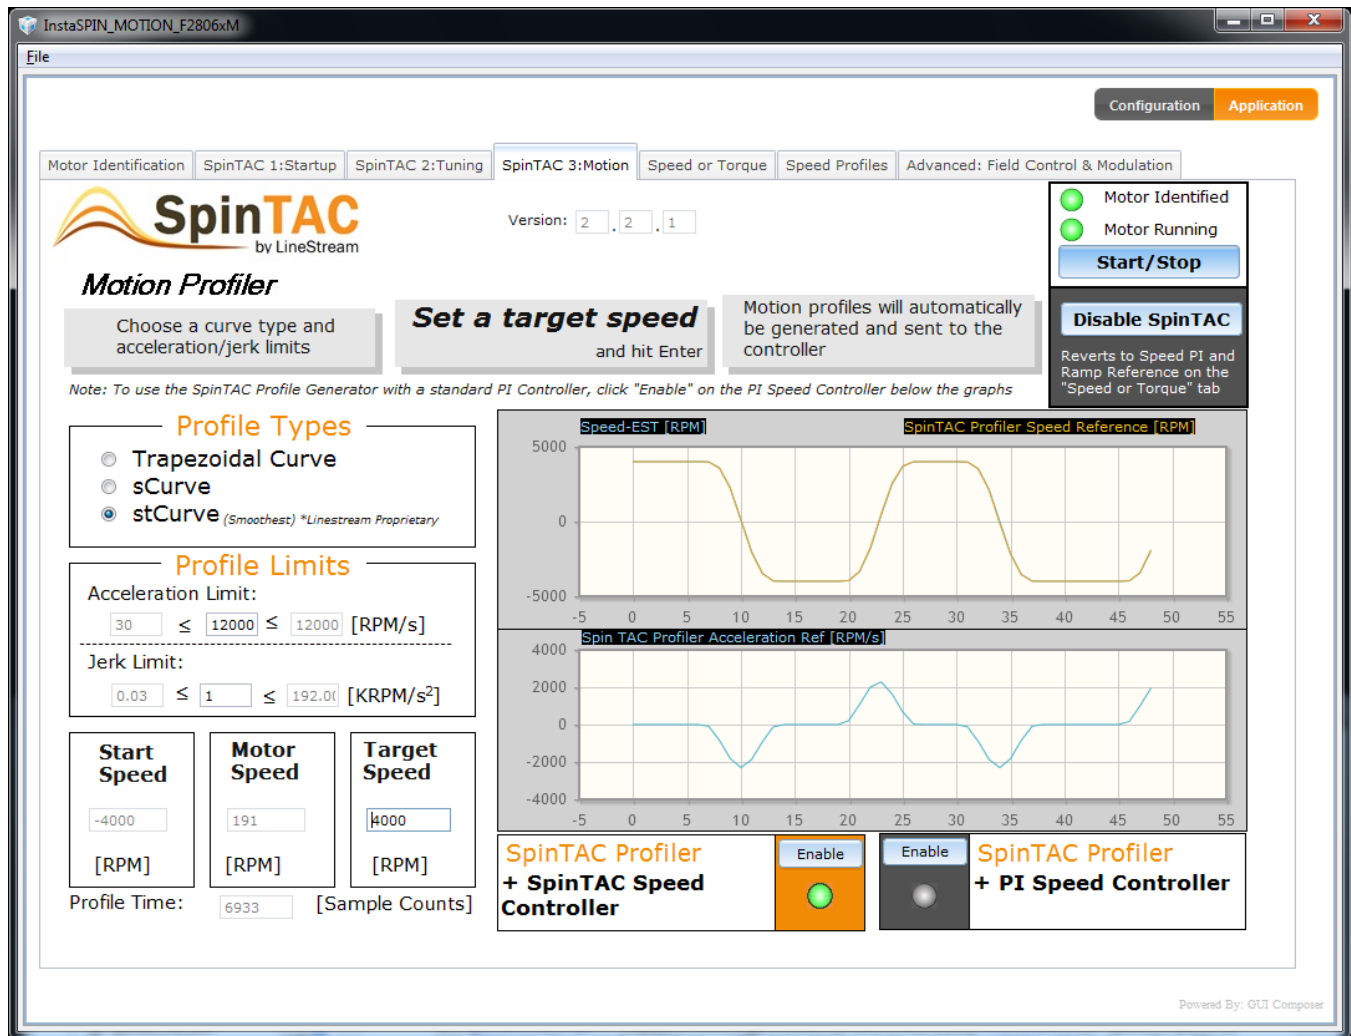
InstaSPIN_MOTION_F2806xM

File

Configuration Application

Motor Identification | SpinTAC 1:Startup | SpinTAC 2:Tuning | SpinTAC 3:Motion | Speed or Torque | Speed Profiles | Advanced: Field Control & Modulation

SpinTAC by LineStream

Version: 2 . 2 . 1

Motor Identified
Motor Running
Start/Stop

Motion Profiler

Choose a curve type and acceleration/jerk limits

Set a target speed and hit Enter

Motion profiles will automatically be generated and sent to the controller

Disable SpinTAC

Reverts to Speed PI and Ramp Reference on the "Speed or Torque" tab

Note: To use the SpinTAC Profile Generator with a standard PI Controller, click "Enable" on the PI Speed Controller below the graphs

Profile Types
Trapezoidal Curve
sCurve
stCurve (Smoothest) *Linestream Proprietary

Profile Limits
Acceleration Limit:
30 ≤ 12000 ≤ 12000 [RPM/s]
Jerk Limit:
0.03 ≤ 1 ≤ 192.0( [KRPM/s$^2$]

Start Speed -4000 [RPM]
Motor Speed 191 [RPM]
Target Speed 4000 [RPM]

Profile Time: 6933 [Sample Counts]

Speed-EST [RPM]
SpinTAC Profiler Speed Reference [RPM]
5000
0
-5000
-5 0 5 10 15 20 25 30 35 40 45 50 55

Spin TAC Profiler Acceleration Ref [RPM/s]
4000
2000
0
-2000
-4000
-5 0 5 10 15 20 25 30 35 40 45 50 55

SpinTAC Profiler + SpinTAC Speed Controller
Enable

Enable
SpinTAC Profiler + PI Speed Controller

Powered By: GUI Composer